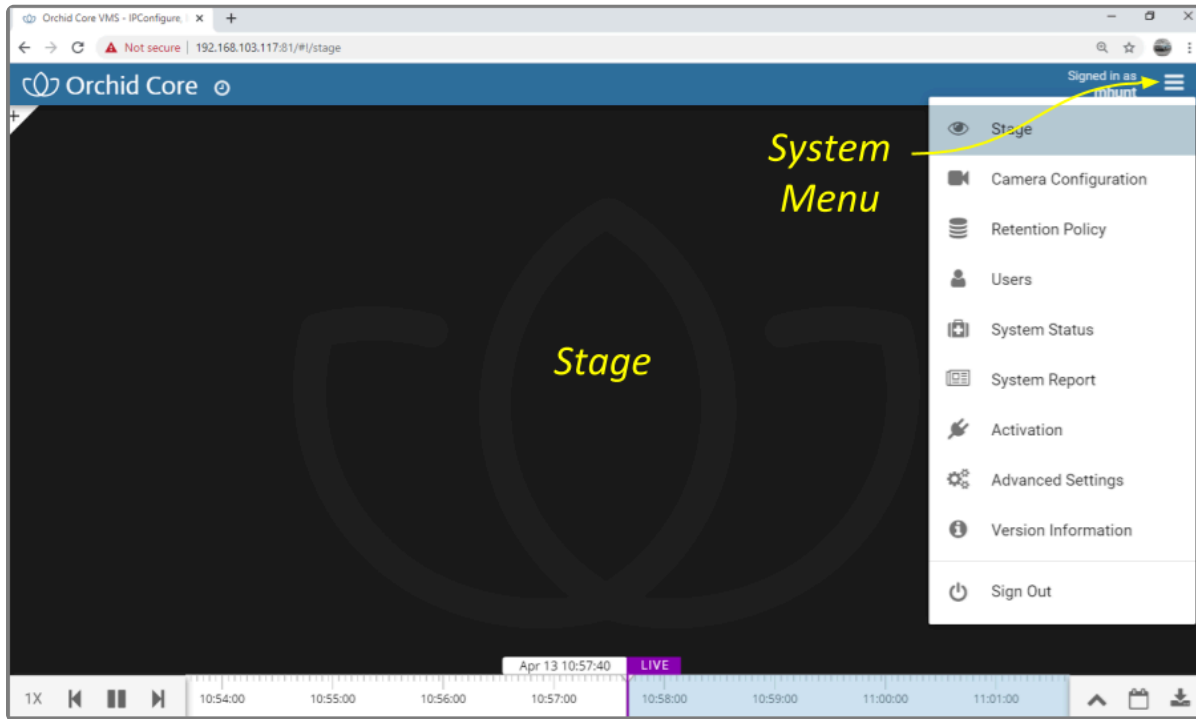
Orchid Core VMS - IPConfigure, I ×
+
Not secure | 192.168.103.117:81/#!/stage
Orchid Core
Signed in as mhunt
Stage
Camera Configuration
Retention Policy
Users
System Status
System Report
Activation
Advanced Settings
Version Information
Sign Out
System Menu
Stage
Apr 13 10:57:40
LIVE
1X
10:54:00
10:55:00
10:56:00
10:57:00
10:58:00
10:59:00
11:00:00
11:01:00